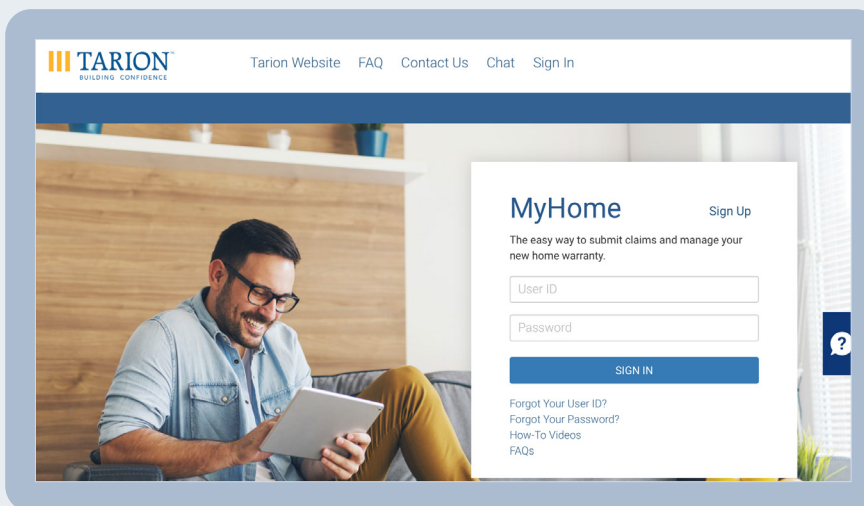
TARION™
BUILDING CONFIDENCE

Tarion Website FAQ Contact Us Chat Sign In

MyHome

Sign Up

The easy way to submit claims and manage your new home warranty.

User ID

Password

SIGN IN

Forgot Your User ID?
Forgot Your Password?
How-To Videos
FAQs

?